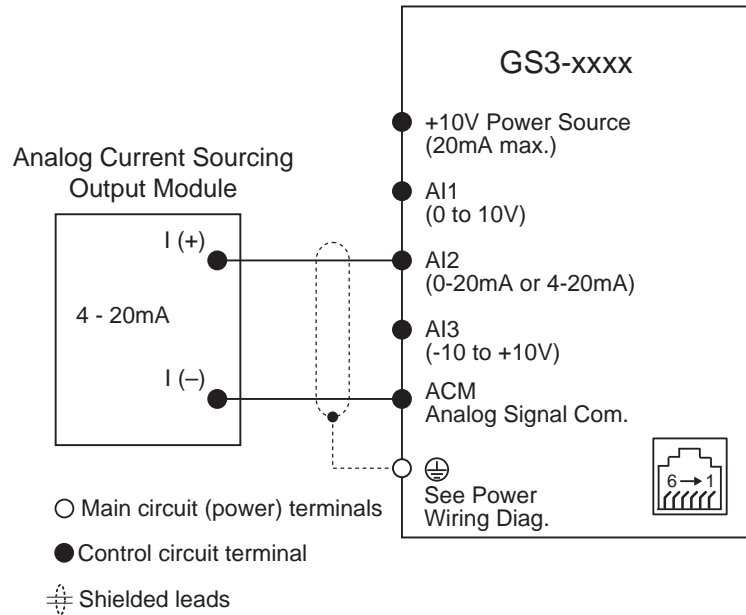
GS3-xxxx

Analog Current Sourcing Output Module

I (+)

4 - 20mA

I (–)

+10V Power Source (20mA max.)

AI1 (0 to 10V)

AI2 (0-20mA or 4-20mA)

AI3 (-10 to +10V)

ACM Analog Signal Com.

See Power Wiring Diag.

6 → 1

○ Main circuit (power) terminals

● Control circuit terminal

Shielded leads